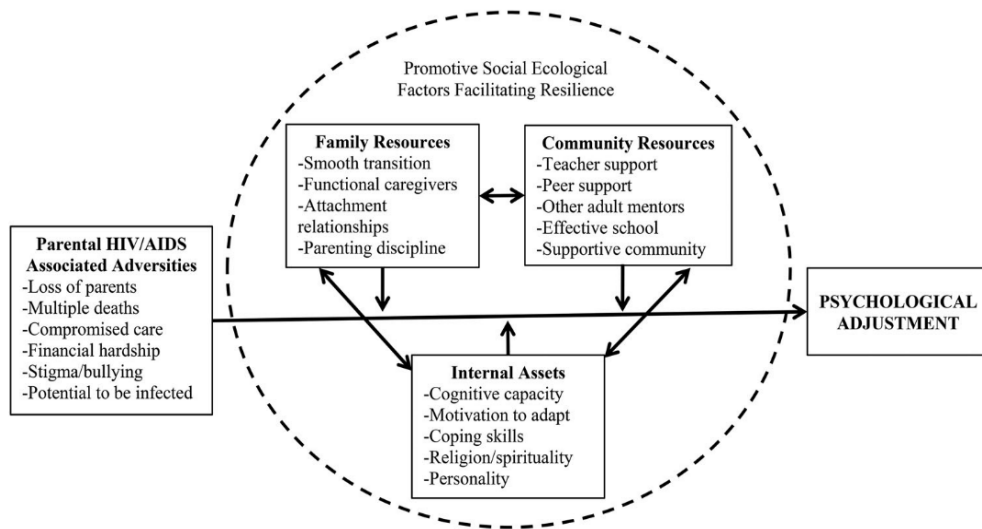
Promotive Social Ecological Factors Facilitating Resilience

Family Resources
-Smooth transition
-Functional caregivers
-Attachment relationships
-Parenting discipline

Community Resources
-Teacher support
-Peer support
-Other adult mentors
-Effective school
-Supportive community

Parental HIV/AIDS Associated Adversities
-Loss of parents
-Multiple deaths
-Compromised care
-Financial hardship
-Stigma/bullying
-Potential to be infected

PSYCHOLOGICAL ADJUSTMENT

Internal Assets
-Cognitive capacity
-Motivation to adapt
-Coping skills
-Religion/spirituality
-Personality